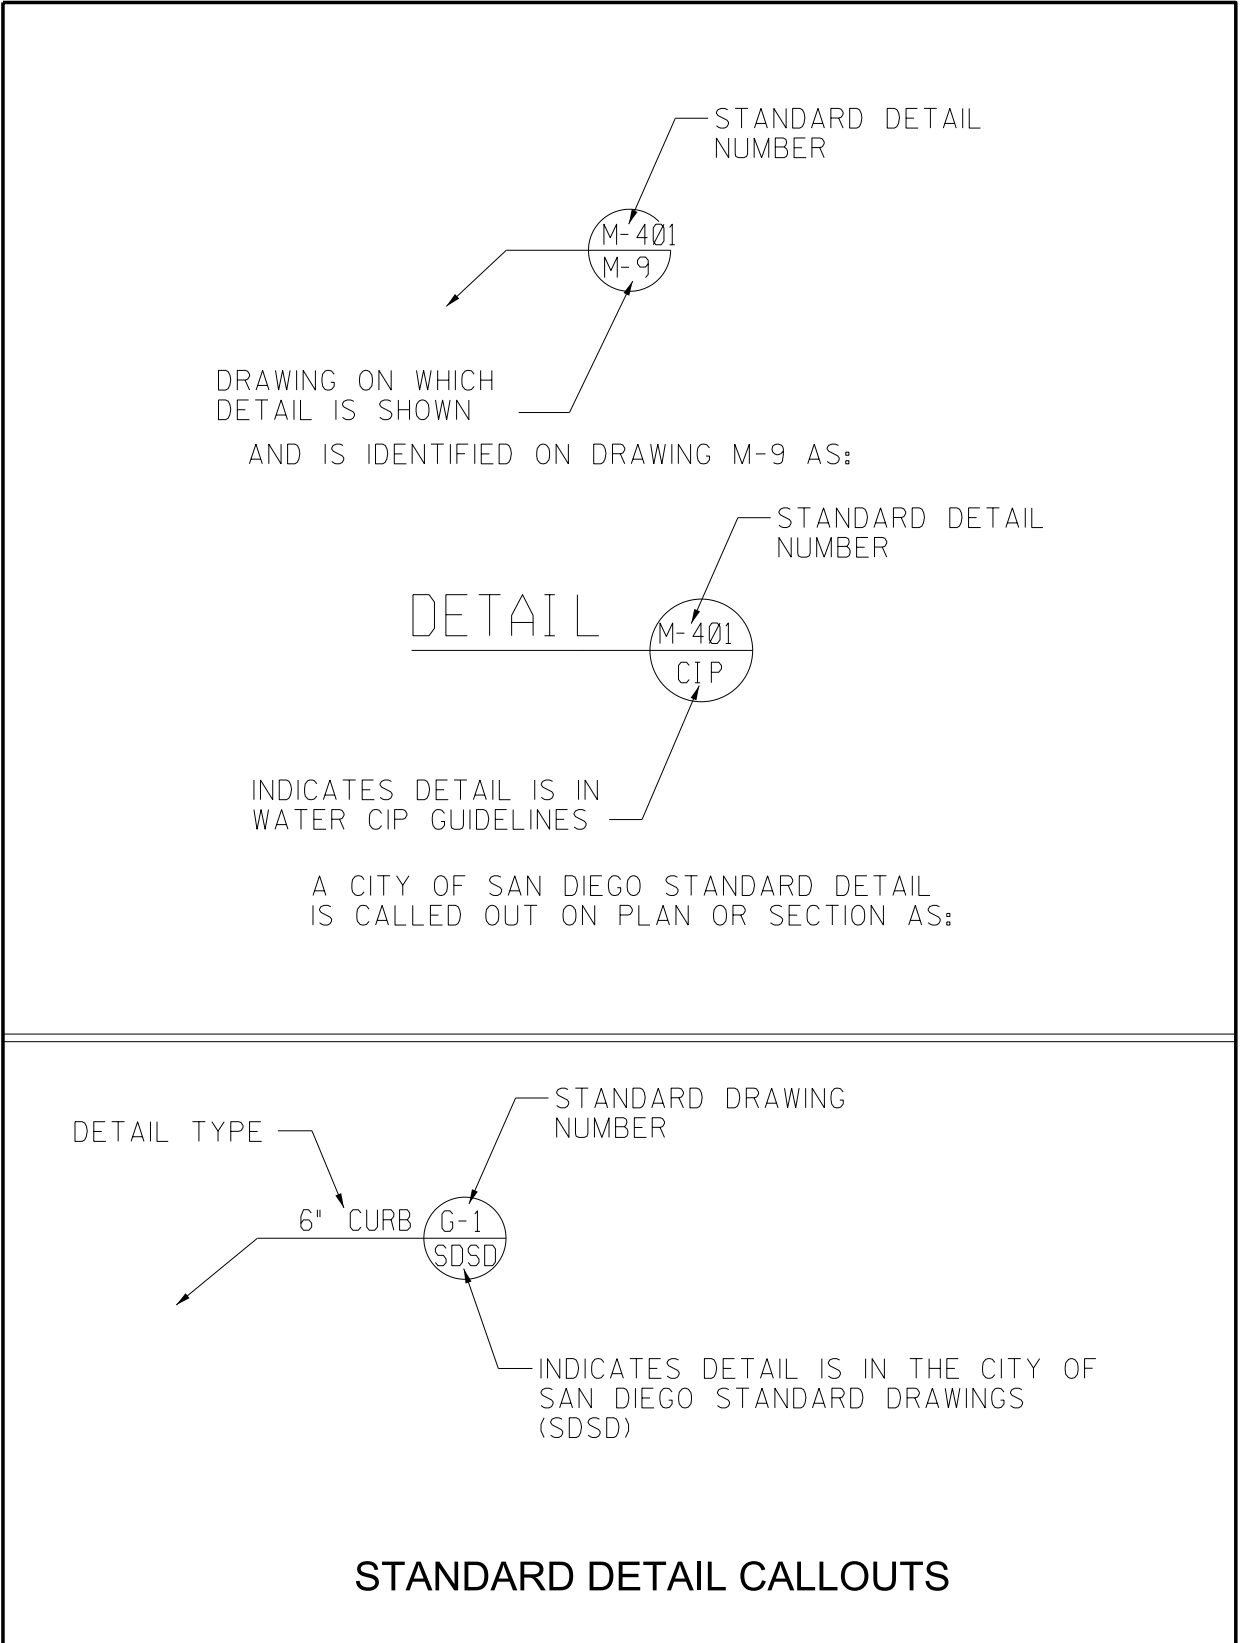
STANDARD DETAIL NUMBER

M-4Ø1
M-9

DRAWING ON WHICH DETAIL IS SHOWN

AND IS IDENTIFIED ON DRAWING M-9 AS:

STANDARD DETAIL NUMBER

DETAIL

M-4Ø1
CIP

INDICATES DETAIL IS IN WATER CIP GUIDELINES

A CITY OF SAN DIEGO STANDARD DETAIL IS CALLED OUT ON PLAN OR SECTION AS:

STANDARD DRAWING NUMBER

DETAIL TYPE

6" CURB

G-1
SDSD

INDICATES DETAIL IS IN THE CITY OF SAN DIEGO STANDARD DRAWINGS (SDSD)

STANDARD DETAIL CALLOUTS